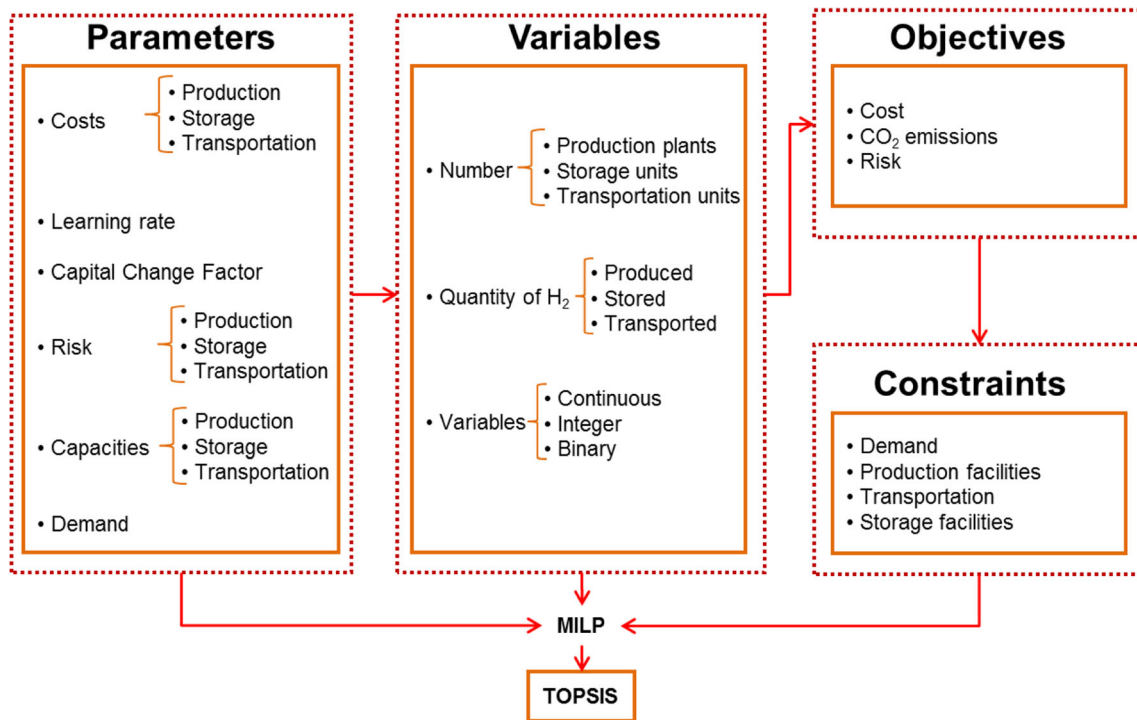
Parameters

• Costs
• Production
• Storage
• Transportation

• Learning rate

• Capital Change Factor

• Risk
• Production
• Storage
• Transportation

• Capacities
• Production
• Storage
• Transportation

• Demand

Variables

• Number
• Production plants
• Storage units
• Transportation units

• Quantity of $H_2$
• Produced
• Stored
• Transported

• Variables
• Continuous
• Integer
• Binary

Objectives

• Cost
• $CO_2$ emissions
• Risk

Constraints

• Demand
• Production facilities
• Transportation
• Storage facilities

MILP

TOPSIS